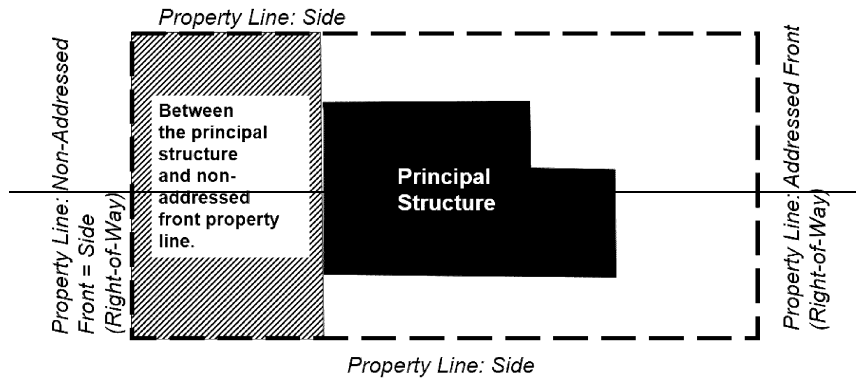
Property Line: Side

Property Line: Non-Addressed Front = Side (Right-of-Way)

Between the principal structure and non-addressed front property line.

Principal Structure

Property Line: Addressed Front (Right-of-Way)

Property Line: Side